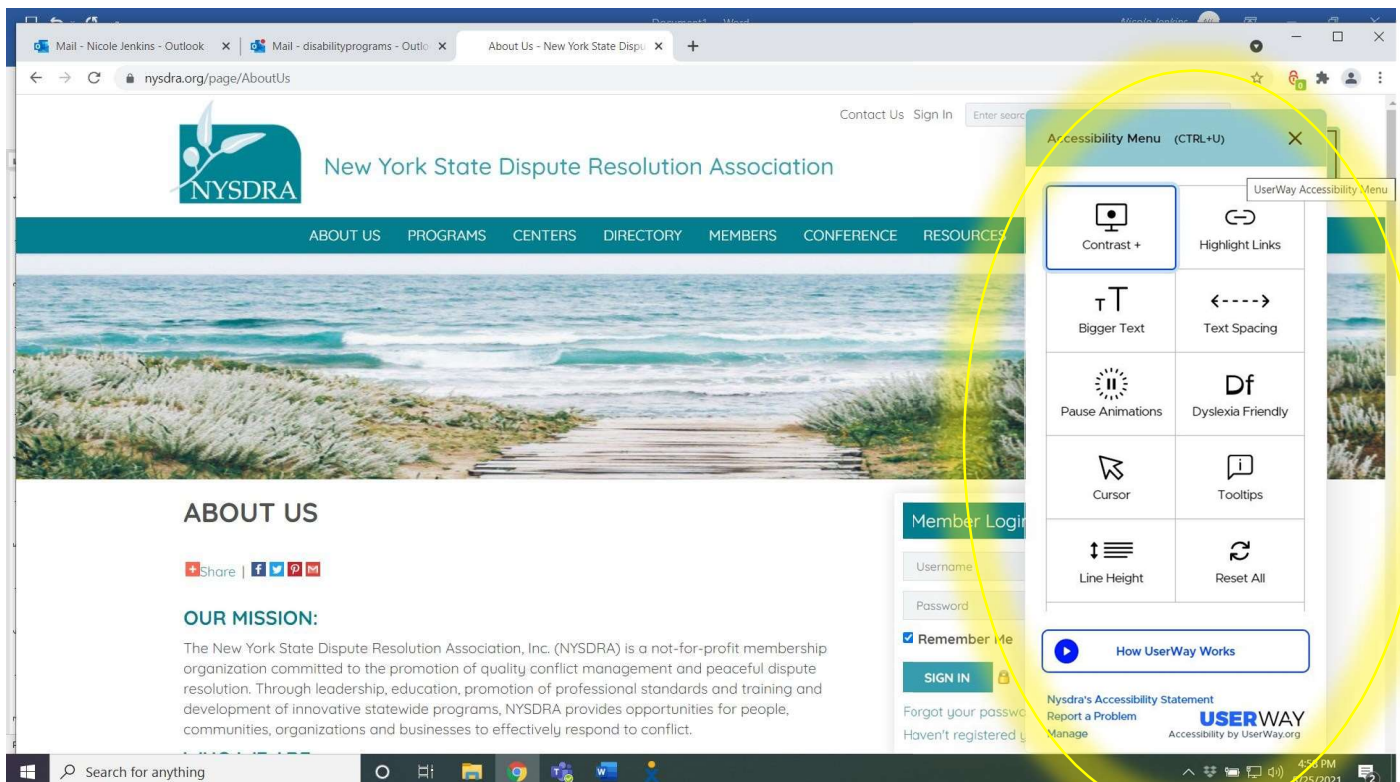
Mail - Nicole Jenkins - Outlook ×
Mail - disabilityprograms - Outlo ×
About Us - New York State Dispu ×
+

nysdra.org/page/AboutUs

Contact Us Sign In Enter searc

NYSDRA

New York State Dispute Resolution Association

ABOUT US PROGRAMS CENTERS DIRECTORY MEMBERS CONFERENCE RESOURCES

Accessibility Menu (CTRL+U) ×

UserWay Accessibility Menu

Contrast +
Highlight Links
Bigger Text
Text Spacing
Pause Animations
Dyslexia Friendly
Cursor
Tooltips
Line Height
Reset All

How UserWay Works

Nysdra's Accessibility Statement
Report a Problem
Manage
USERWAY
Accessibility by UserWay.org

ABOUT US

Share |

OUR MISSION:

The New York State Dispute Resolution Association, Inc. (NYSDRA) is a not-for-profit membership organization committed to the promotion of quality conflict management and peaceful dispute resolution. Through leadership, education, promotion of professional standards and training and development of innovative statewide programs, NYSDRA provides opportunities for people, communities, organizations and businesses to effectively respond to conflict.

Member Logi
Username
Password
Remember Me
SIGN IN
Forgot your passwo
Haven't registered

Search for anything
4:58 PM
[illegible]/25/2021